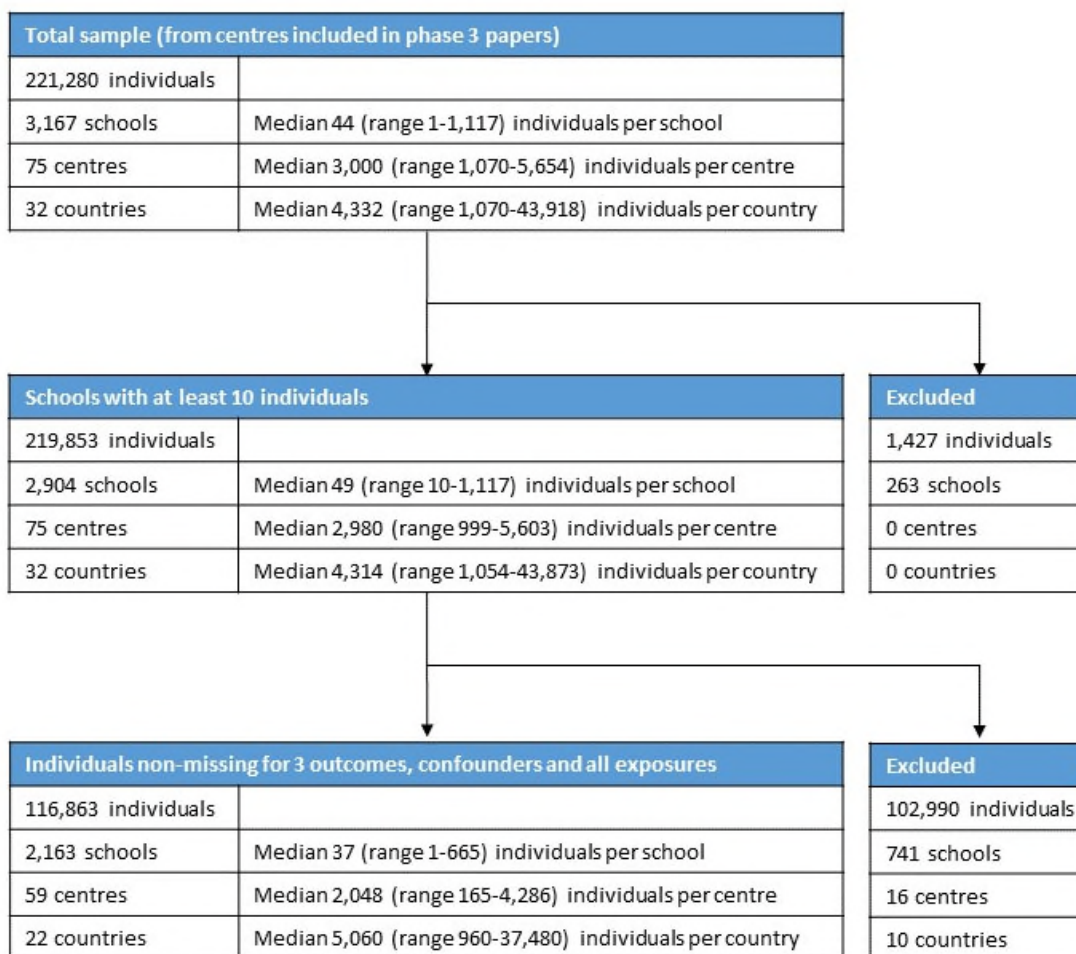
| Total sample (from centres included in phase 3 papers) | |
|---|---|
| 221,280 individuals | |
| 3,167 schools | Median 44 (range 1-1,117) individuals per school |
| 75 centres | Median 3,000 (range 1,070-5,654) individuals per centre |
| 32 countries | Median 4,332 (range 1,070-43,918) individuals per country |

| Schools with at least 10 individuals | |
|---|---|
| 219,853 individuals | |
| 2,904 schools | Median 49 (range 10-1,117) individuals per school |
| 75 centres | Median 2,980 (range 999-5,603) individuals per centre |
| 32 countries | Median 4,314 (range 1,054-43,873) individuals per country |

| Excluded |
|---|
| 1,427 individuals |
| 263 schools |
| 0 centres |
| 0 countries |

| Individuals non-missing for 3 outcomes, confounders and all exposures | |
|---|---|
| 116,863 individuals | |
| 2,163 schools | Median 37 (range 1-665) individuals per school |
| 59 centres | Median 2,048 (range 165-4,286) individuals per centre |
| 22 countries | Median 5,060 (range 960-37,480) individuals per country |

| Excluded |
|---|
| 102,990 individuals |
| 741 schools |
| 16 centres |
| 10 countries |